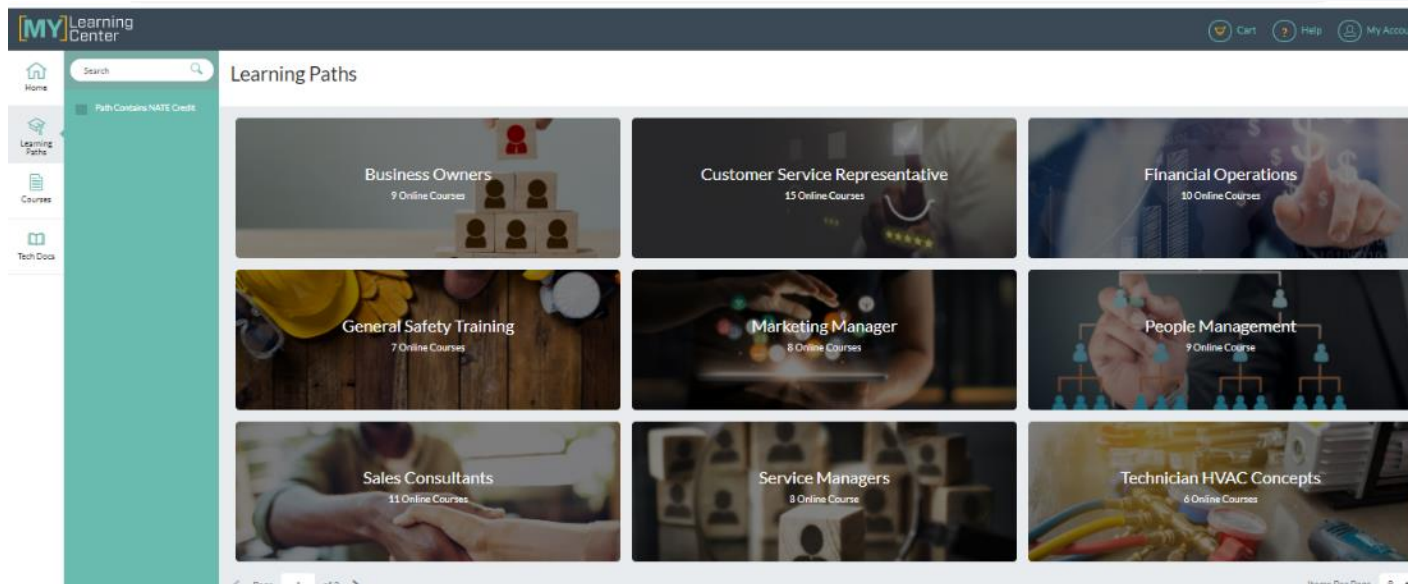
[MY] Learning Center

Cart Help My Accou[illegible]

Home
Learning Paths
Courses
Tech Docs

Search

Path Contains NATE Credit

Learning Paths

Business Owners
9 Online Courses

Customer Service Representative
15 Online Courses

Financial Operations
10 Online Courses

General Safety Training
7 Online Courses

Marketing Manager
8 Online Courses

People Management
9 Online Course

Sales Consultants
11 Online Courses

Service Managers
8 Online Course

Technician HVAC Concepts
6 Online Courses

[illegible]